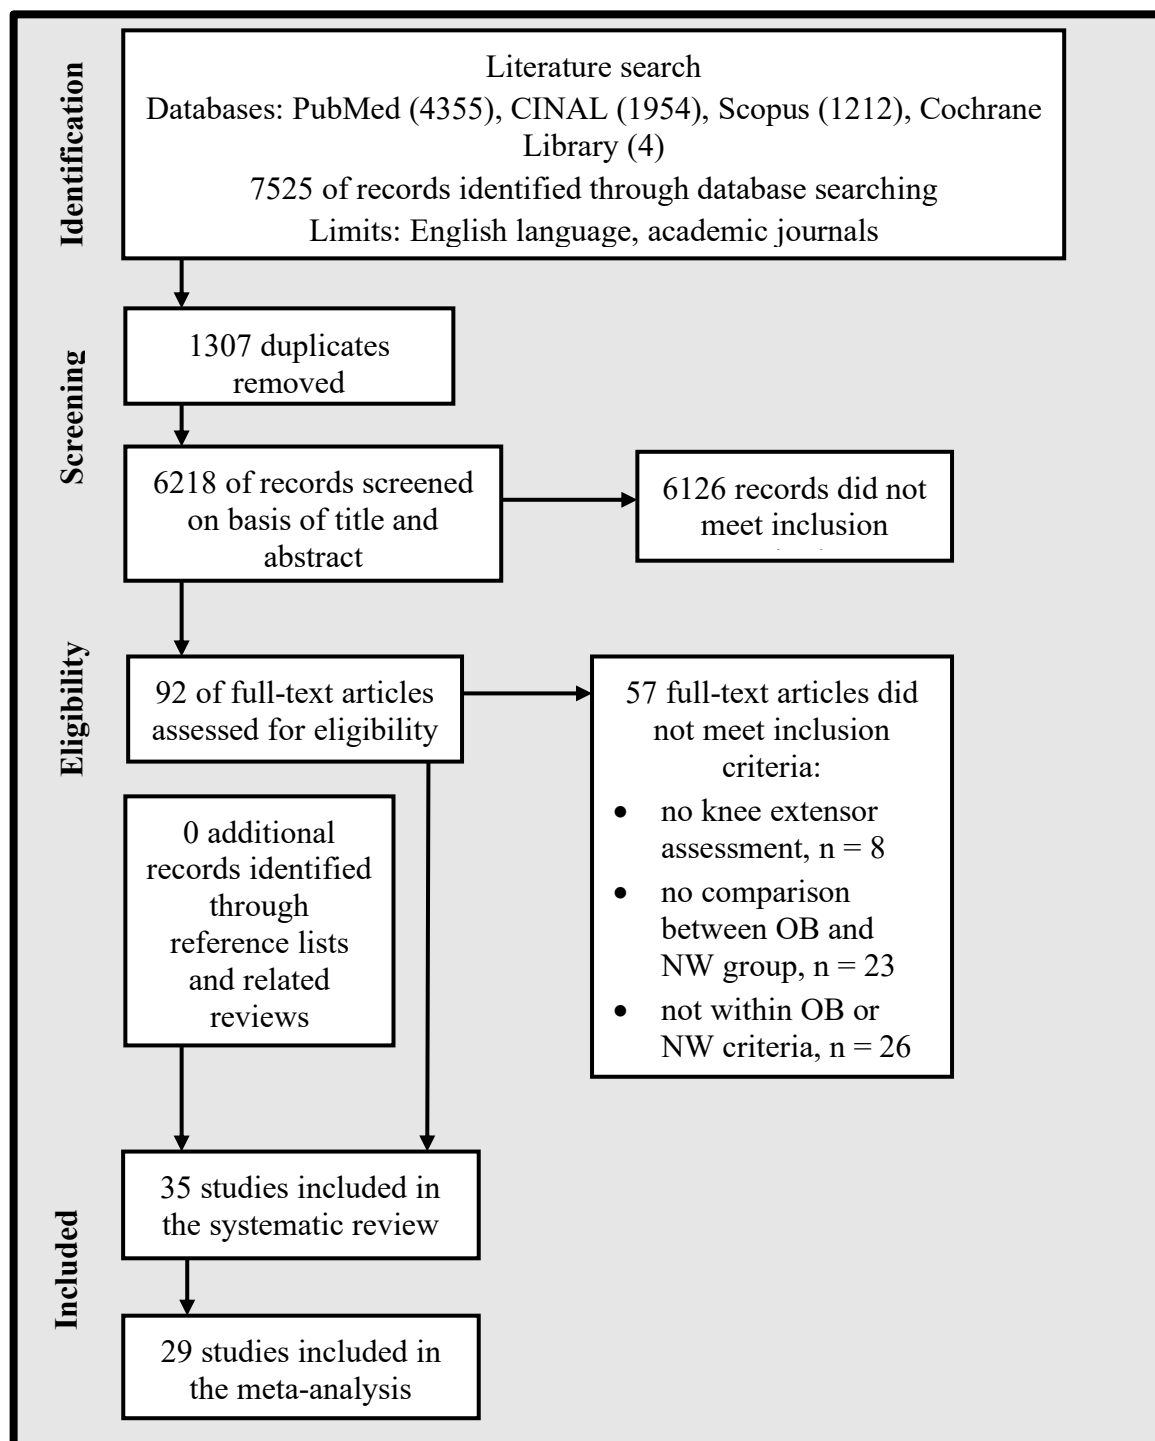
Identification

Literature search
Databases: PubMed (4355), CINAL (1954), Scopus (1212), Cochrane Library (4)
7525 of records identified through database searching
Limits: English language, academic journals

Screening

1307 duplicates removed

6218 of records screened on basis of title and abstract

6126 records did not meet inclusion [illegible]

Eligibility

92 of full-text articles assessed for eligibility

57 full-text articles did not meet inclusion criteria:
• no knee extensor assessment, n = 8
• no comparison between OB and NW group, n = 23
• not within OB or NW criteria, n = 26

0 additional records identified through reference lists and related reviews

Included

35 studies included in the systematic review

29 studies included in the meta-analysis